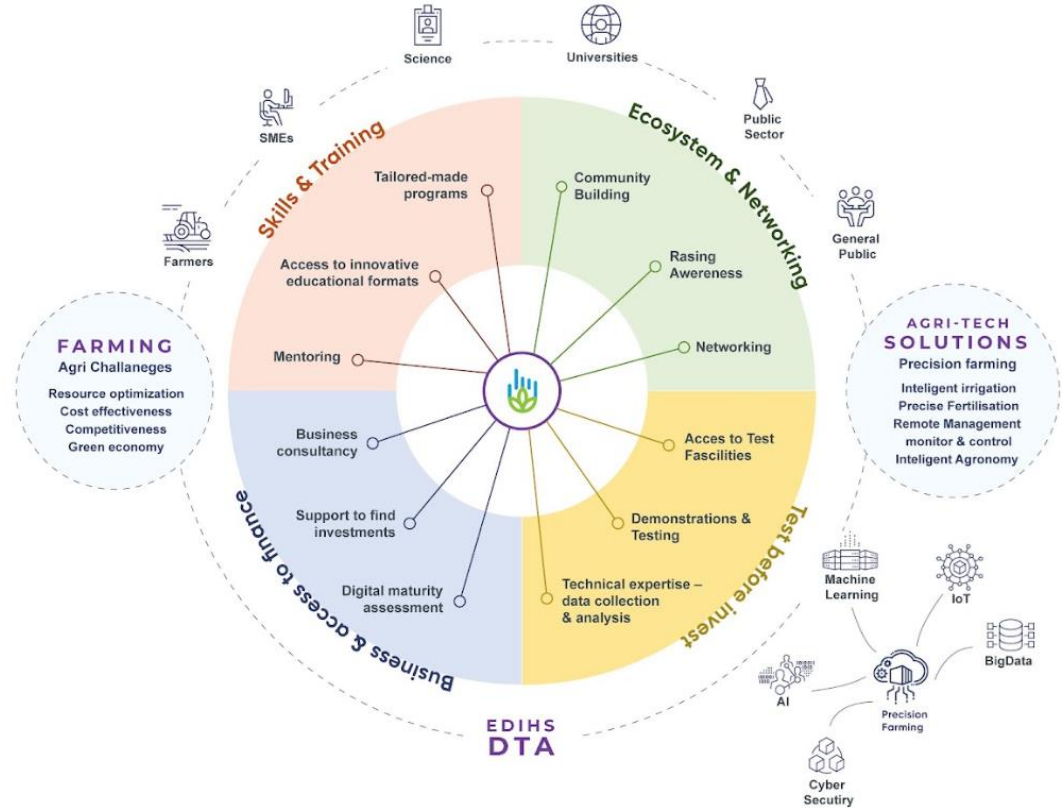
Science

Universities

Public Sector

SMEs

Farmers

General Public

Skills & Training

Ecosystem & Networking

Tailored-made programs

Community Building

Access to innovative educational formats

Rasing Awereness

Mentoring

Networking

FARMING
Agri Challaneges
Resource optimization
Cost effectiveness
Competitiveness
Green economy

AGRI-TECH
SOLUTIONS
Precision farming
Inteligent irrigation
Precise Fertilisation
Remote Management
monitor & control
Inteligent Agronomy

Business consultancy

Acces to Test Fascilities

Support to find investments

Demonstrations & Testing

Digital maturity assessment

Technical expertise – data collection & analysis

Business & access to finance

Test before invest

Machine Learning

IoT

BigData

AI

Precision Farming

Cyber Secutiry

EDIHS
DTA